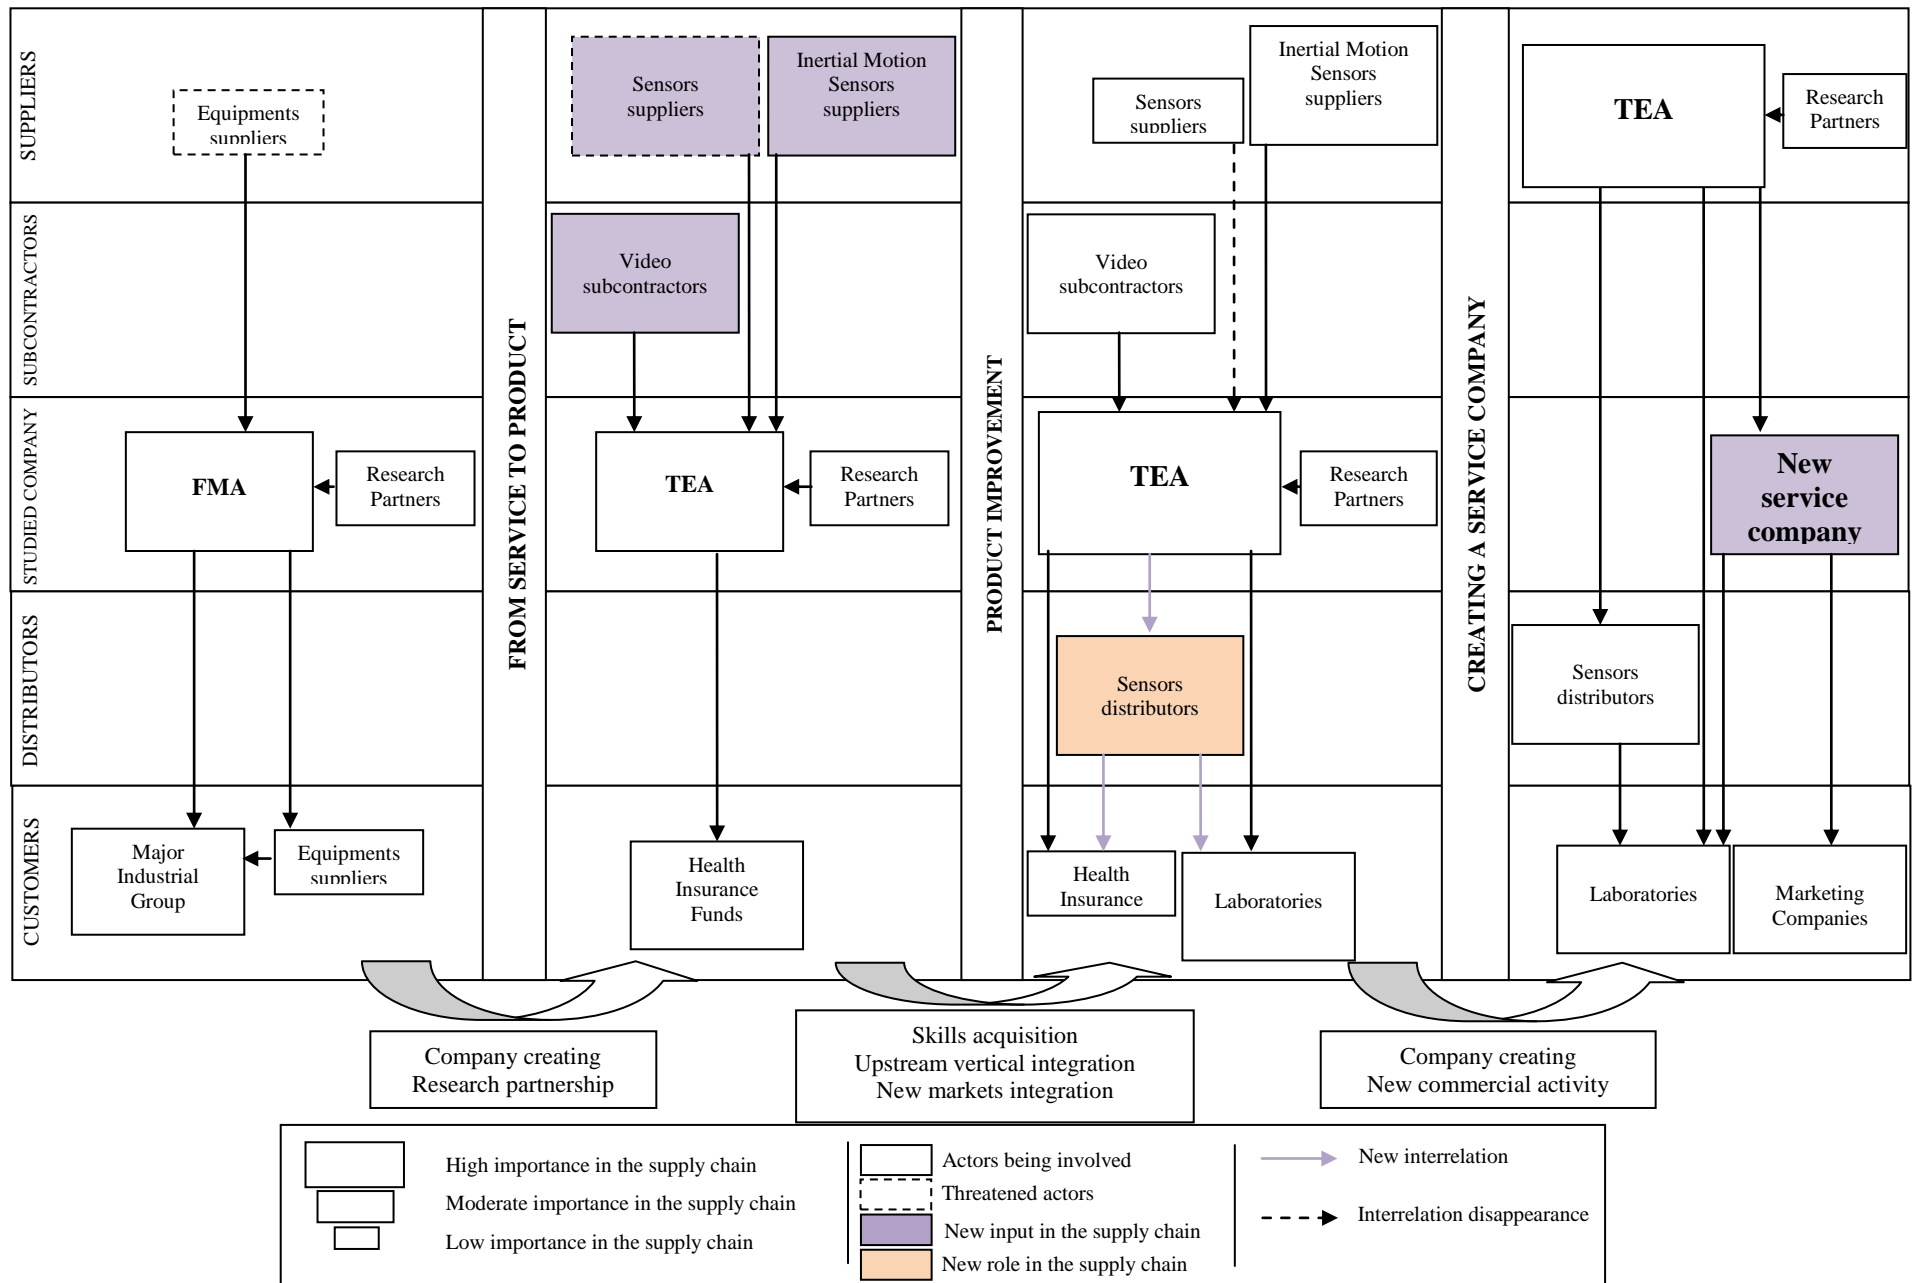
SUPPLIERS
SUBCONTRACTORS
STUDIED COMPANY
DISTRIBUTORS
CUSTOMERS

Equipments suppliers

FMA

Research Partners

Major Industrial Group

Equipments suppliers

FROM SERVICE TO PRODUCT

Sensors suppliers

Inertial Motion Sensors suppliers

Video subcontractors

TEA

Research Partners

Health Insurance Funds

PRODUCT IMPROVEMENT

Sensors suppliers

Inertial Motion Sensors suppliers

Video subcontractors

TEA

Research Partners

Sensors distributors

Health Insurance

Laboratories

CREATING A SERVICE COMPANY

TEA

Research Partners

New service company

Sensors distributors

Laboratories

Marketing Companies

Company creating
Research partnership

Skills acquisition
Upstream vertical integration
New markets integration

Company creating
New commercial activity

High importance in the supply chain
Moderate importance in the supply chain
Low importance in the supply chain
Actors being involved
Threatened actors
New input in the supply chain
New role in the supply chain
New interrelation
Interrelation disappearance